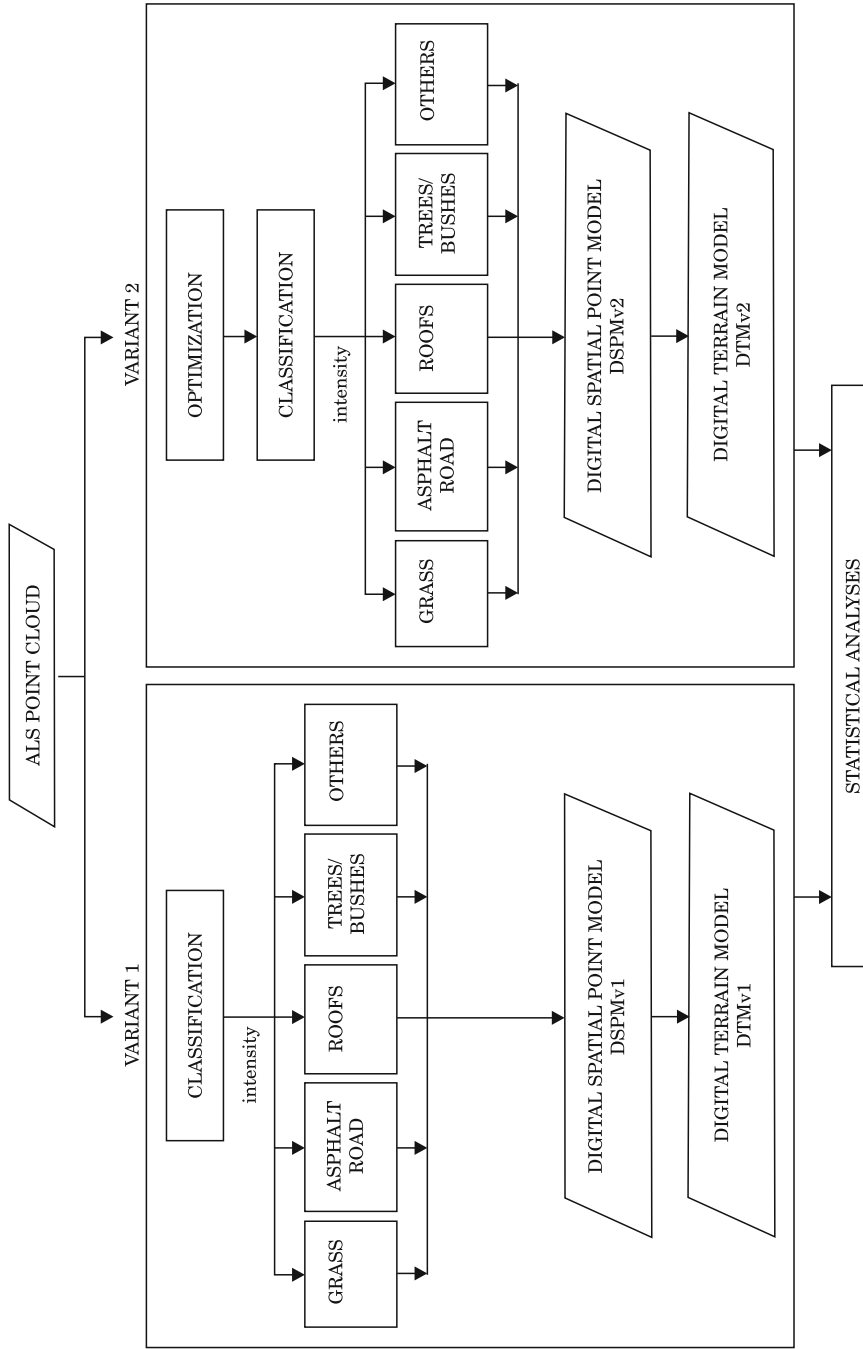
ALS POINT CLOUD

VARIANT 1

CLASSIFICATION

intensity

GRASS

ASPHALT ROAD

ROOFS

TREES/ BUSHES

OTHERS

DIGITAL SPATIAL POINT MODEL DSPMv1

DIGITAL TERRAIN MODEL DTMv1

VARIANT 2

OPTIMIZATION

CLASSIFICATION

intensity

GRASS

ASPHALT ROAD

ROOFS

TREES/ BUSHES

OTHERS

DIGITAL SPATIAL POINT MODEL DSPMv2

DIGITAL TERRAIN MODEL DTMv2

STATISTICAL ANALYSES